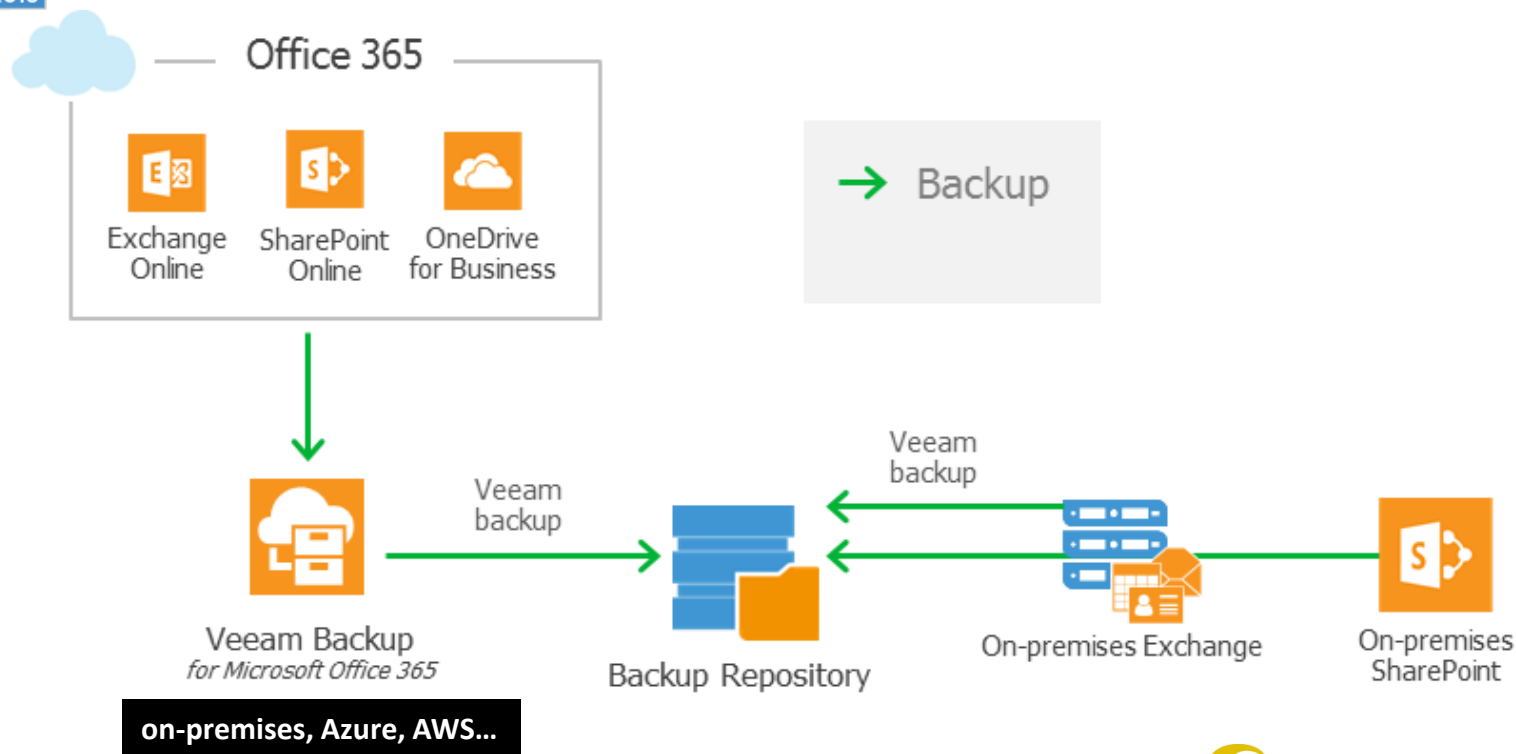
Office 365

Exchange Online

SharePoint Online

OneDrive for Business

Backup

Veeam backup

Veeam backup

Veeam Backup
for Microsoft Office 365

Backup Repository

On-premises Exchange

On-premises SharePoint

on-premises, Azure, AWS…